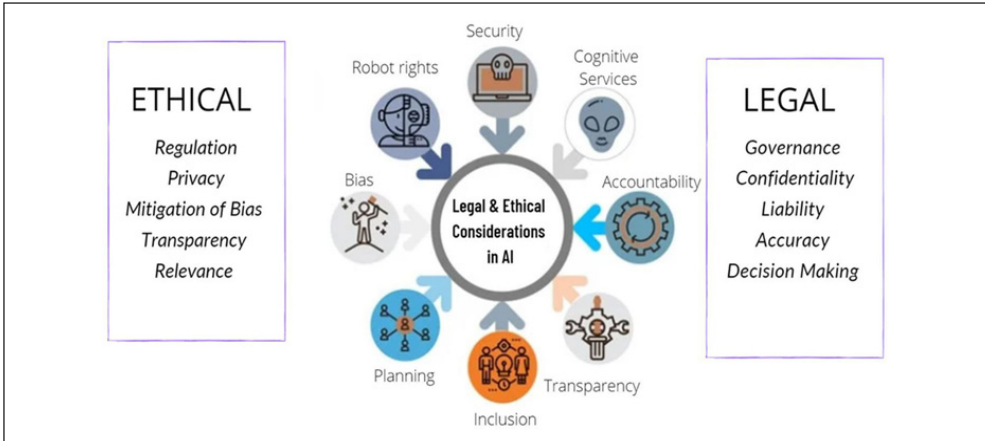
ETHICAL

Regulation
Privacy
Mitigation of Bias
Transparency
Relevance

Security

Robot rights

Cognitive Services

Bias

Legal & Ethical Considerations in AI

Accountability

Planning

Inclusion

Transparency

LEGAL

Governance
Confidentiality
Liability
Accuracy
Decision Making